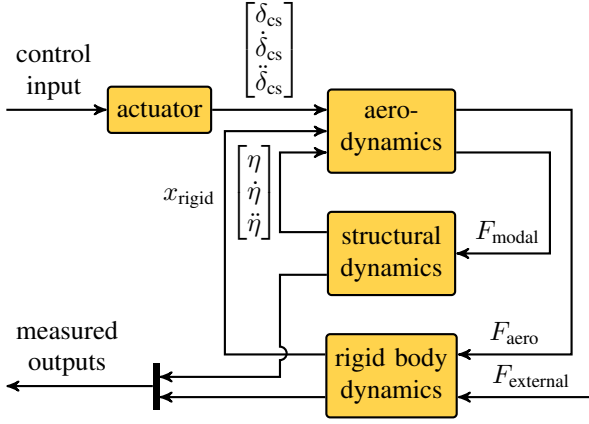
control input

actuator

$\begin{bmatrix} \delta_{\text{cs}} \\ \dot{\delta}_{\text{cs}} \\ \ddot{\delta}_{\text{cs}} \end{bmatrix}$

aero-dynamics

$x_{\text{rigid}}$

$\begin{bmatrix} \eta \\ \dot{\eta} \\ \ddot{\eta} \end{bmatrix}$

structural dynamics

$F_{\text{modal}}$

measured outputs

$F_{\text{aero}}$

rigid body dynamics

$F_{\text{external}}$